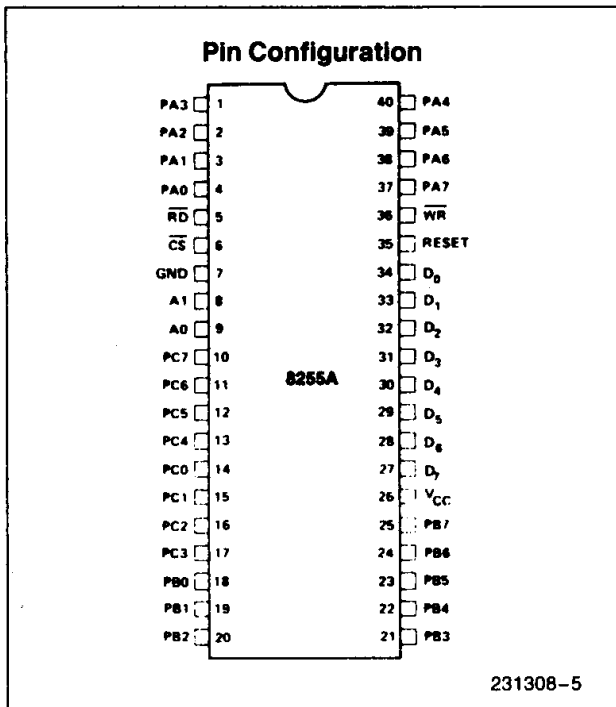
Pin Configuration

PA3 1
PA2 2
PA1 3
PA0 4
$\overline{RD}$ 5
$\overline{CS}$ 6
GND 7
A1 8
A0 9
PC7 10
PC6 11
PC5 12
PC4 13
PC0 14
PC1 15
PC2 16
PC3 17
PB0 18
PB1 19
PB2 20

8255A

40 PA4
39 PA5
38 PA6
37 PA7
36 $\overline{WR}$
35 RESET
34 $D_0$
33 $D_1$
32 $D_2$
31 $D_3$
30 $D_4$
29 $D_5$
28 $D_6$
27 $D_7$
26 $V_{CC}$
25 PB7
24 PB6
23 PB5
22 PB4
21 PB3

231308-5